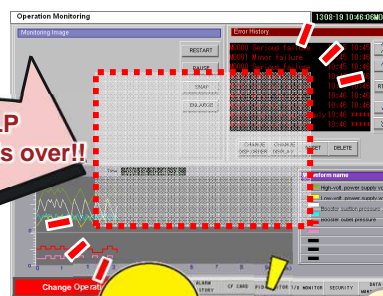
Operation Monitoring

1308-19 10:46:08

Monitoring Image

Error History

RESTART

PAUSE

SNAP

ENLARGE

M000 Servous failure

M001 Minor failure

M000 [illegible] failure

10:46

10:45

10:46

10:46

CHANGE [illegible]

CHANGE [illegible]

SET

DELETE

Time

Waveform name

High-volt power supply volt

Low-volt power supply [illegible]

Booster outlet pressure

Booster outlet pressure

LP

s over!!

Change Opera

ALARM HISTORY

CF CARD

I/O MONITOR

SECURITY

DATA